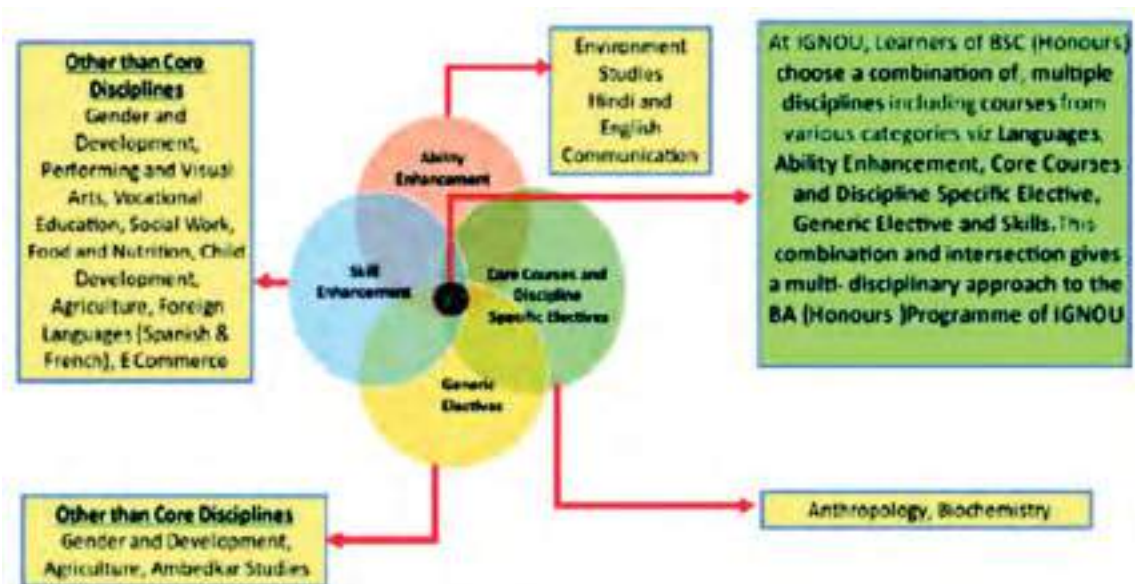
Other than Core Disciplines
Gender and Development, Performing and Visual Arts, Vocational Education, Social Work, Food and Nutrition, Child Development, Agriculture, Foreign Languages (Spanish & French), E Commerce

Environment Studies Hindi and English Communication

At IGNOU, Learners of BSC (Honours) choose a combination of, multiple disciplines including courses from various categories viz Languages, Ability Enhancement, Core Courses and Discipline Specific Elective, Generic Elective and Skills. This combination and intersection gives a multi- disciplinary approach to the BA (Honours )Programme of IGNOU

Ability Enhancement

Skill Enhancement

Core Courses and Discipline Specific Electives

Generic Electives

Other than Core Disciplines
Gender and Development, Agriculture, Ambedkar Studies

Anthropology, Biochemistry